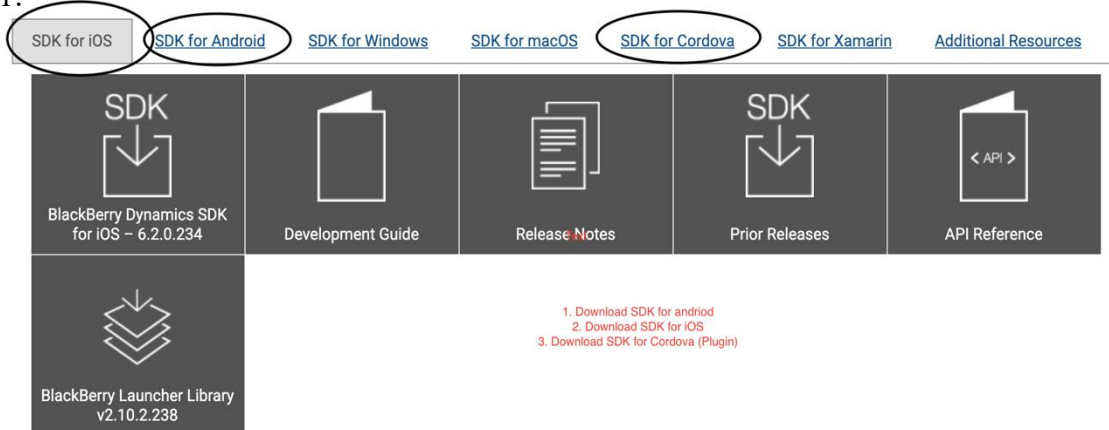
1.

SDK for iOS SDK for Android SDK for Windows SDK for macOS SDK for Cordova SDK for Xamarin Additional Resources

SDK

BlackBerry Dynamics SDK for iOS – 6.2.0.234

Development Guide

Release Notes

SDK

Prior Releases

< API >

API Reference

BlackBerry Launcher Library v2.10.2.238

1. Download SDK for andriod
2. Download SDK for iOS
3. Download SDK for Cordova (Plugin)